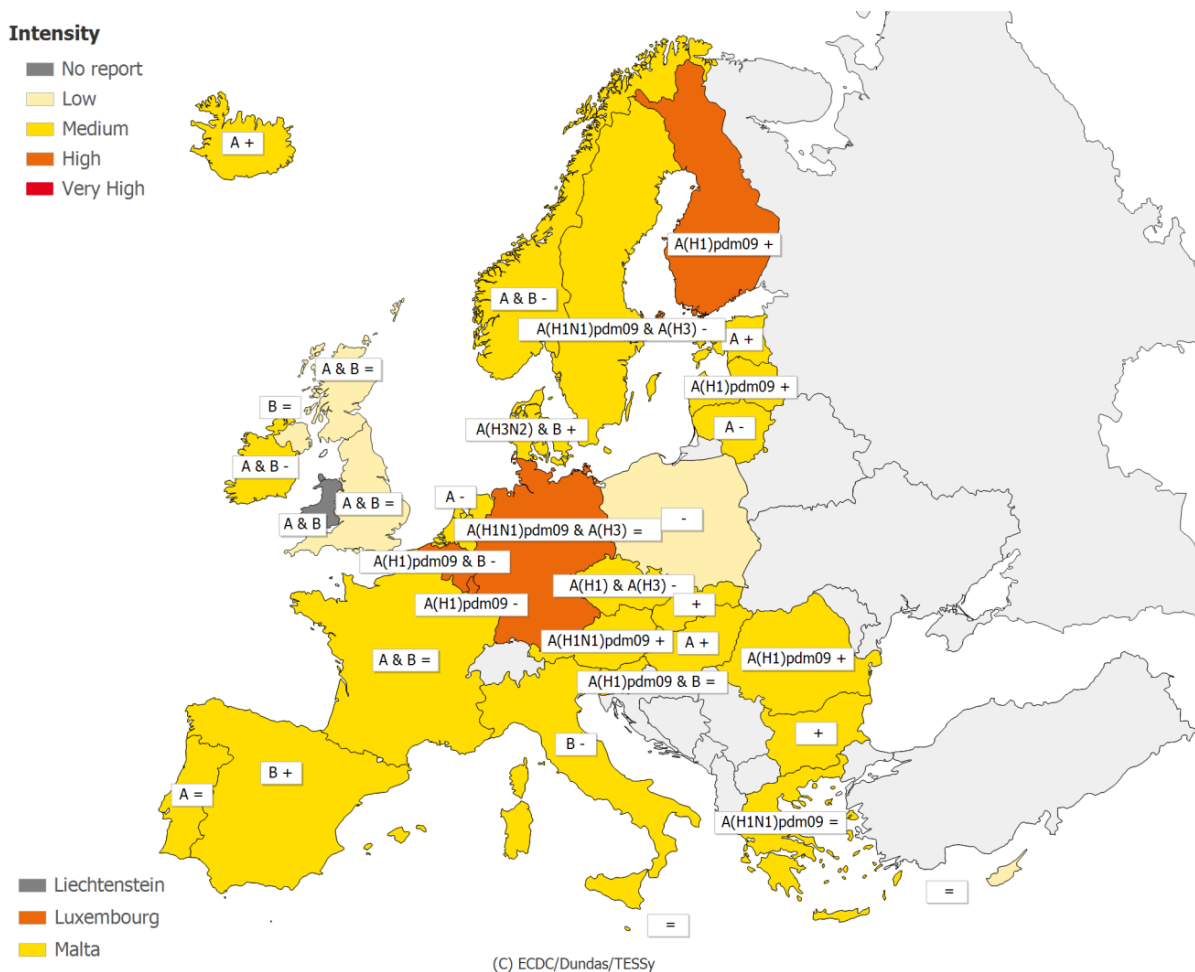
Intensity
No report
Low
Medium
High
Very High

A +

A(H1)pdm09 +

A & B -

A(H1N1)pdm09 & A(H3) -

A +

A & B =

A(H1)pdm09 +

B =

A(H3N2) & B +

A -

A & B -

A -

A & B =

A(H1N1)pdm09 & A(H3) =

-

A & B

A(H1)pdm09 & B -

A(H1) & A(H3) -

A(H1)pdm09 -

+

A(H1N1)pdm09 +

A +

A & B =

A(H1)pdm09 +

A(H1)pdm09 & B =

B -

+

B +

A =

A(H1N1)pdm09 =

=

=

Liechtenstein
Luxembourg
Malta

(C) ECDC/Dundas/TESSy